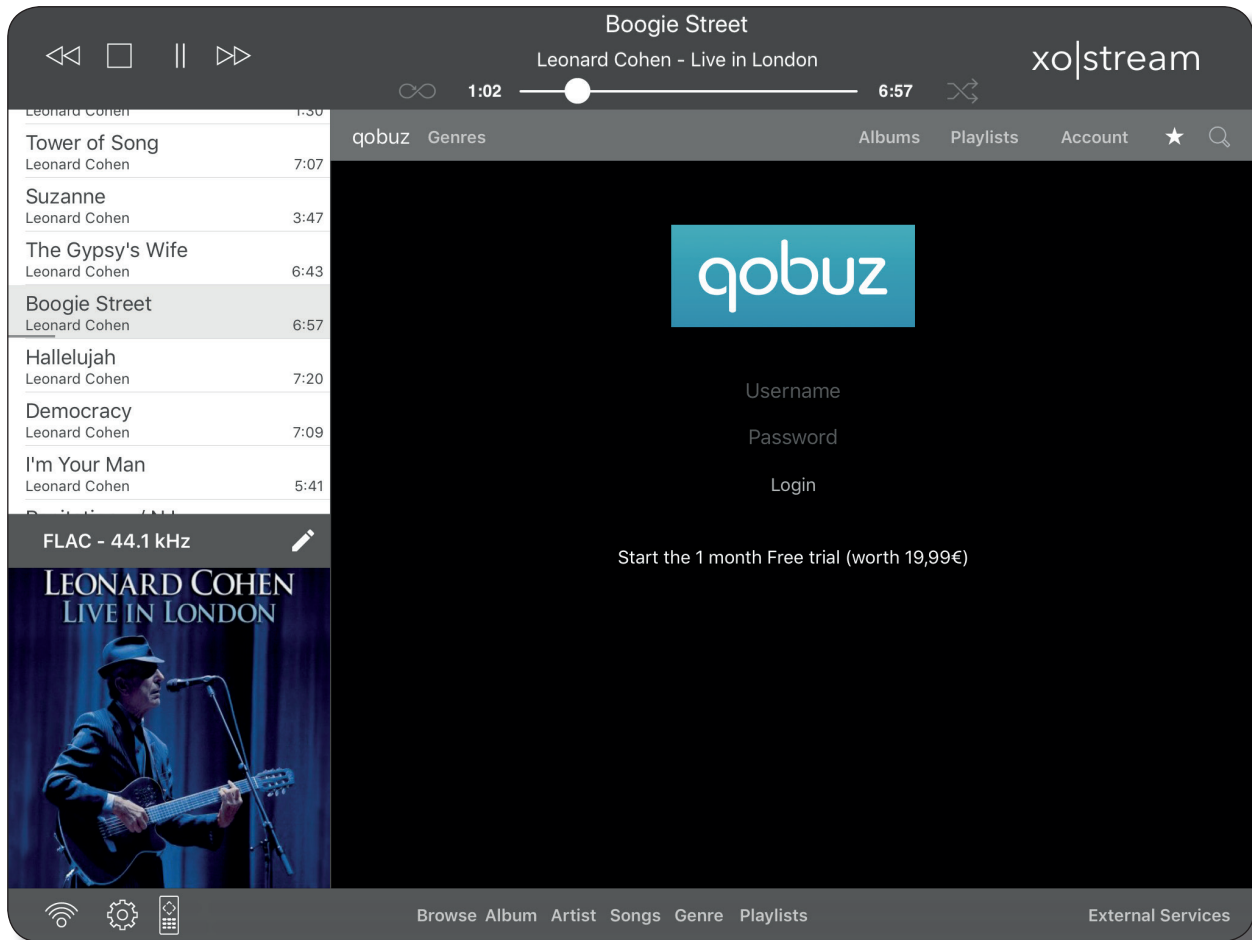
Boogie Street
Leonard Cohen - Live in London
1:02
6:57
xo|stream

Leonard Cohen 1:30
Tower of Song
Leonard Cohen 7:07
Suzanne
Leonard Cohen 3:47
The Gypsy's Wife
Leonard Cohen 6:43
Boogie Street
Leonard Cohen 6:57
Hallelujah
Leonard Cohen 7:20
Democracy
Leonard Cohen 7:09
I'm Your Man
Leonard Cohen 5:41
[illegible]

FLAC - 44.1 kHz

LEONARD COHEN
LIVE IN LONDON

qobuz Genres
Albums Playlists Account

qobuz

Username
Password
Login

Start the 1 month Free trial (worth 19,99€)

Browse Album Artist Songs Genre Playlists
External Services